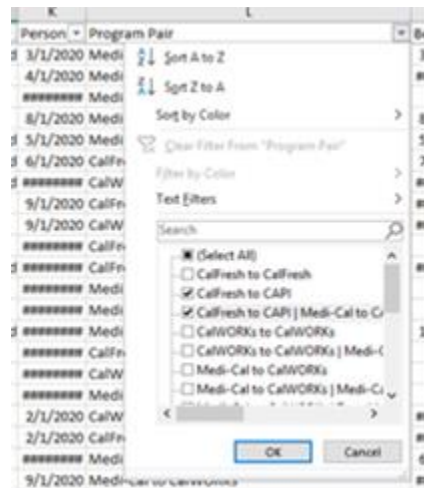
K | L

Person | Program Pair

3/1/2020 Medi
4/1/2020 Medi
######## Medi
8/1/2020 Medi
5/1/2020 Medi
6/1/2020 CalFr
######## CalW
9/1/2020 CalFr
9/1/2020 CalW
######## CalFr
######## CalFr
######## Medi
######## Medi
######## Medi
######## CalFr
######## CalW
######## Medi
2/1/2020 CalW
2/1/2020 CalFr
######## Medi
9/1/2020 Medi-Cal to CalWORKs

Sort A to Z
Sort Z to A
Sort by Color
Clear Filter From "Program Pair"
Filter by Color
Text Filters
Search
(Select All)
CalFresh to CalFresh
CalFresh to CAPI
CalFresh to CAPI | Medi-Cal to C
CalWORKs to CalWORKs
CalWORKs to CalWORKs | Medi-C
Medi-Cal to CalWORKs
Medi-Cal to CalWORKs | Medi-C
OK
Cancel